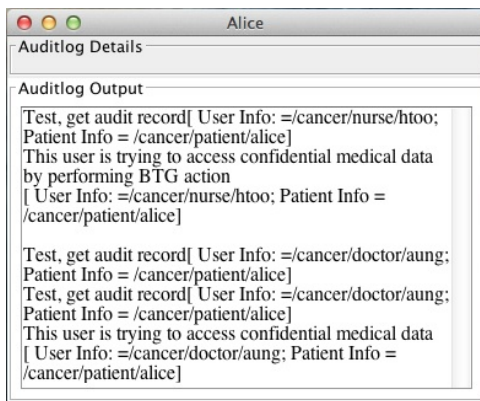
Alice

Auditlog Details

Auditlog Output

Test, get audit record[ User Info: =/cancer/nurse/htoo; Patient Info = /cancer/patient/alice]
This user is trying to access confidential medical data by performing BTG action
[ User Info: =/cancer/nurse/htoo; Patient Info = /cancer/patient/alice]

Test, get audit record[ User Info: =/cancer/doctor/aung; Patient Info = /cancer/patient/alice]
Test, get audit record[ User Info: =/cancer/doctor/aung; Patient Info = /cancer/patient/alice]
This user is trying to access confidential medical data
[ User Info: =/cancer/doctor/aung; Patient Info = /cancer/patient/alice]